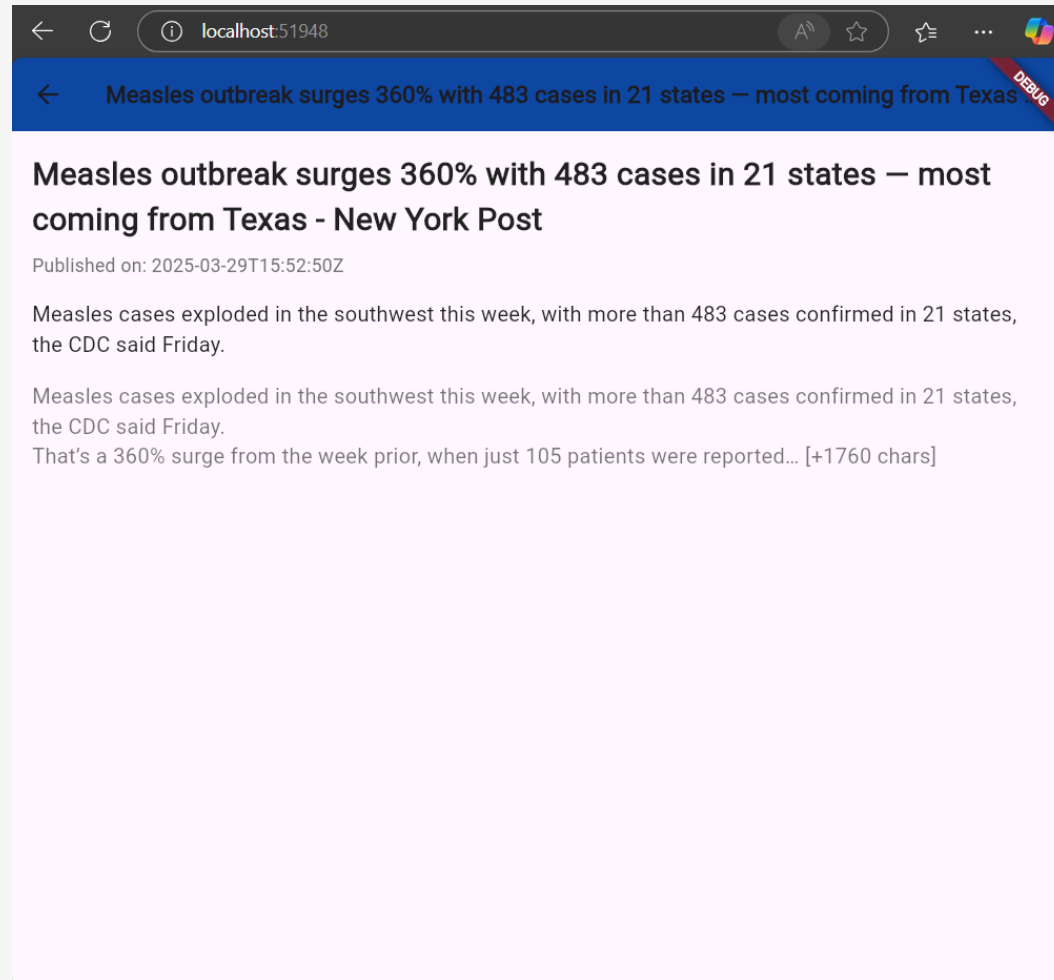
localhost:51948

Measles outbreak surges 360% with 483 cases in 21 states — most coming from Texas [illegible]

DEBUG

Measles outbreak surges 360% with 483 cases in 21 states — most coming from Texas - New York Post

Published on: 2025-03-29T15:52:50Z

Measles cases exploded in the southwest this week, with more than 483 cases confirmed in 21 states, the CDC said Friday.

Measles cases exploded in the southwest this week, with more than 483 cases confirmed in 21 states, the CDC said Friday.
That's a 360% surge from the week prior, when just 105 patients were reported… [+1760 chars]